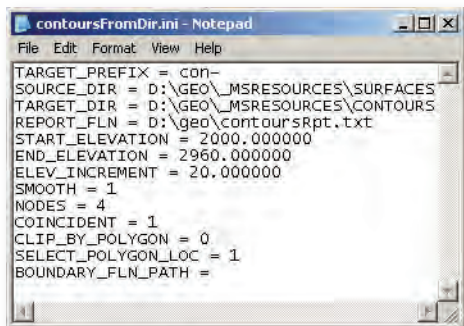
contoursFromDir.ini - Notepad

File Edit Format View Help

TARGET_PREFIX = con-
SOURCE_DIR = D:\GEO\_MSRESOURCES\SURFACES
TARGET_DIR = D:\GEO\_MSRESOURCES\CONTOURS
REPORT_FLN = D:\geo\contoursRpt.txt
START_ELEVATION = 2000.000000
END_ELEVATION = 2960.000000
ELEV_INCREMENT = 20.000000
SMOOTH = 1
NODES = 4
COINCIDENT = 1
CLIP_BY_POLYGON = 0
SELECT_POLYGON_LOC = 1
BOUNDARY_FLN_PATH =